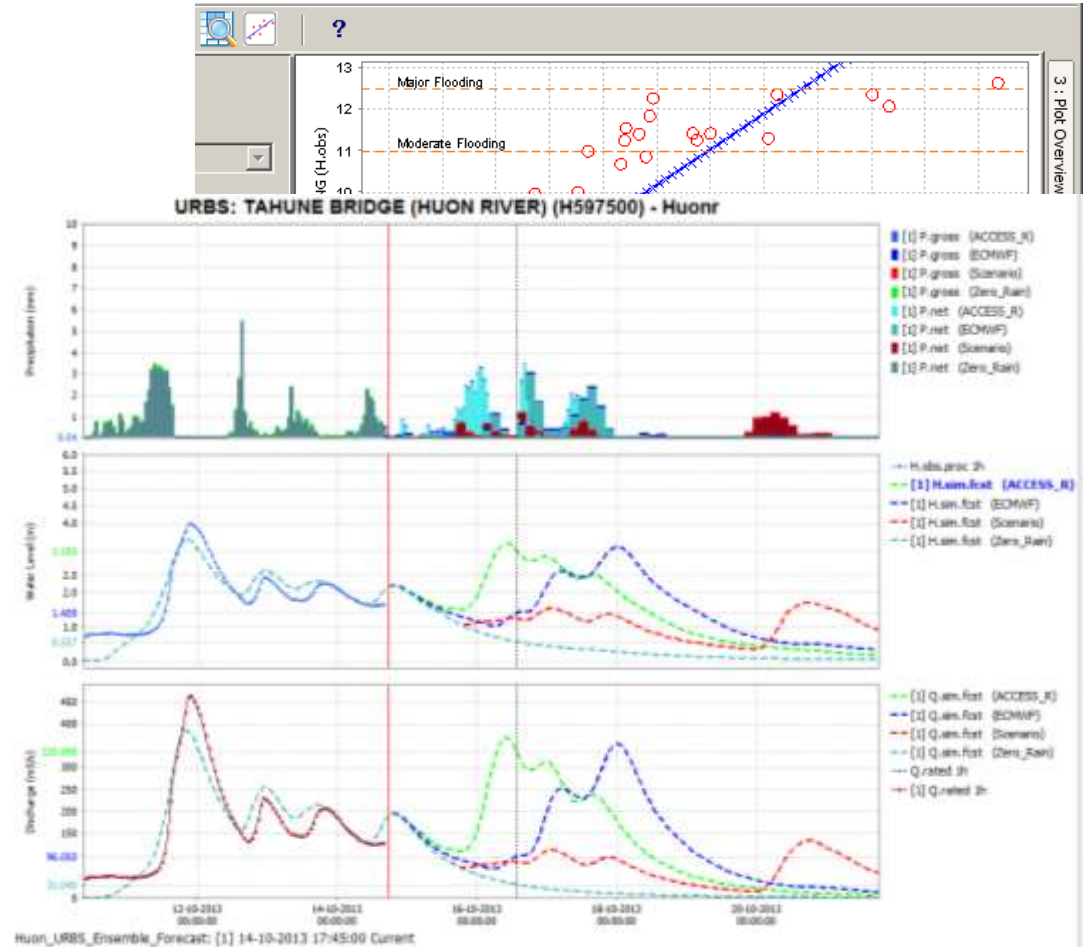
?

13
12
11
10
Major Flooding
Moderate Flooding
NG (H.obs)
3 : Plot Overview

URBS: TAHUNE BRIDGE (HUON RIVER) (H597500) - Huonr

Precipitation (mm)
10
9
8
7
6
5
4
3
2
1
0.04

[1] P.gross (ACCESS_R)
[1] P.gross (ECMWF)
[1] P.gross (Scenario)
[1] P.gross (Zero_Rain)
[1] P.net (ACCESS_R)
[1] P.net (ECMWF)
[1] P.net (Scenario)
[1] P.net (Zero_Rain)

Water Level (m)
6.0
5.5
5.0
4.5
4.0
3.183
2.0
1.488
0.337
0.0

H.obs.proc 1h
[1] H.sim.fcst (ACCESS_R)
[1] H.sim.fcst (ECMWF)
[1] H.sim.fcst (Scenario)
[1] H.sim.fcst (Zero_Rain)

Discharge (m3/s)
450
400
350
300
250
200
150
100
96.060
50
31.040
0

[1] Q.sim.fcst (ACCESS_R)
[1] Q.sim.fcst (ECMWF)
[1] Q.sim.fcst (Scenario)
[1] Q.sim.fcst (Zero_Rain)
Q.rated 1h
[1] Q.rated 1h

12-10-2013 00:00:00
14-10-2013 00:00:00
16-10-2013 00:00:00
18-10-2013 00:00:00
20-10-2013 00:00:00

Huon_URBS_Ensemble_Forecast: [1] 14-10-2013 17:45:00 Current